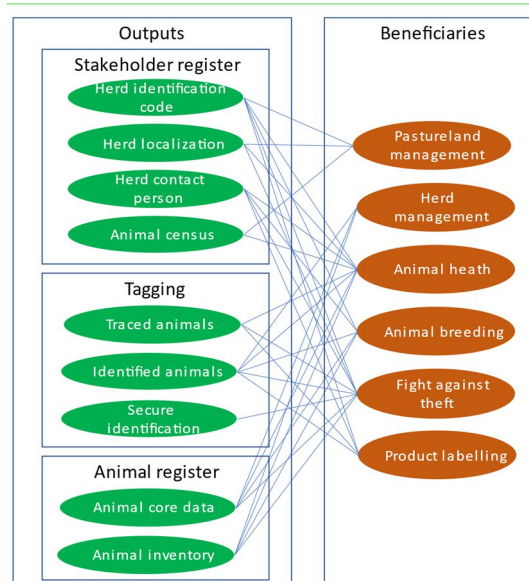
Outputs

Stakeholder register

Herd identification code

Herd localization

Herd contact person

Animal census

Tagging

Traced animals

Identified animals

Secure identification

Animal register

Animal core data

Animal inventory

Beneficiaries

Pastureland management

Herd management

Animal heath

Animal breeding

Fight against theft

Product labelling